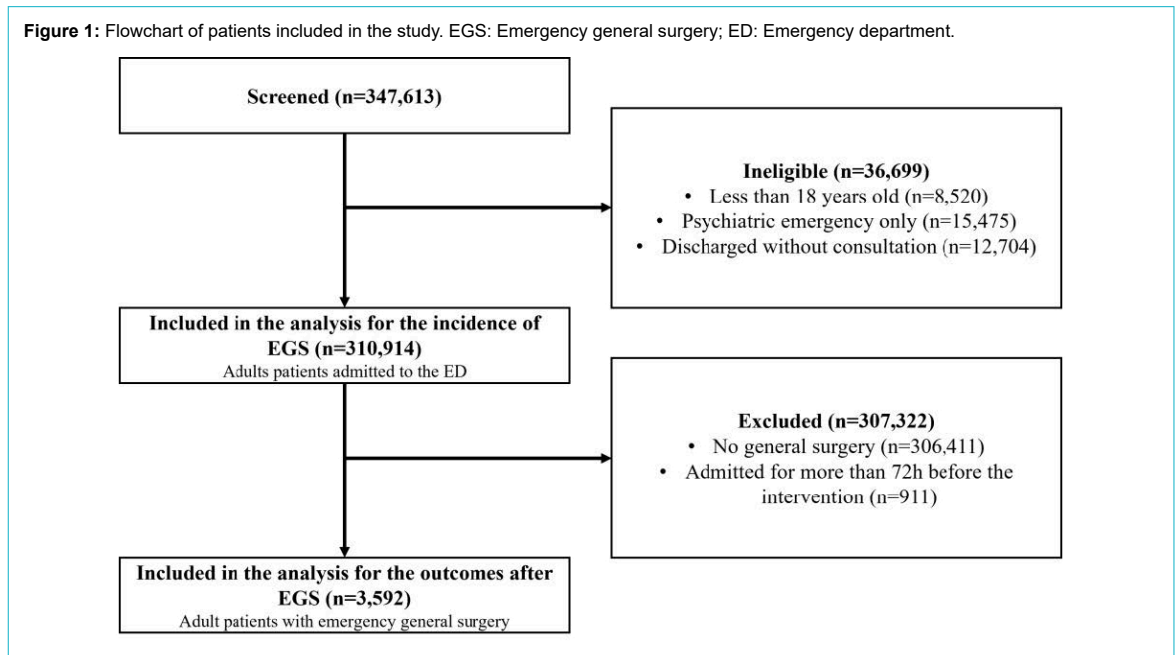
**Figure 1:** Flowchart of patients included in the study. EGS: Emergency general surgery; ED: Emergency department.

**Screened (n=347,613)**

**Ineligible (n=36,699)**
- Less than 18 years old (n=8,520)
- Psychiatric emergency only (n=15,475)
- Discharged without consultation (n=12,704)

**Included in the analysis for the incidence of EGS (n=310,914)**
Adults patients admitted to the ED

**Excluded (n=307,322)**
- No general surgery (n=306,411)
- Admitted for more than 72h before the intervention (n=911)

**Included in the analysis for the outcomes after EGS (n=3,592)**
Adult patients with emergency general surgery